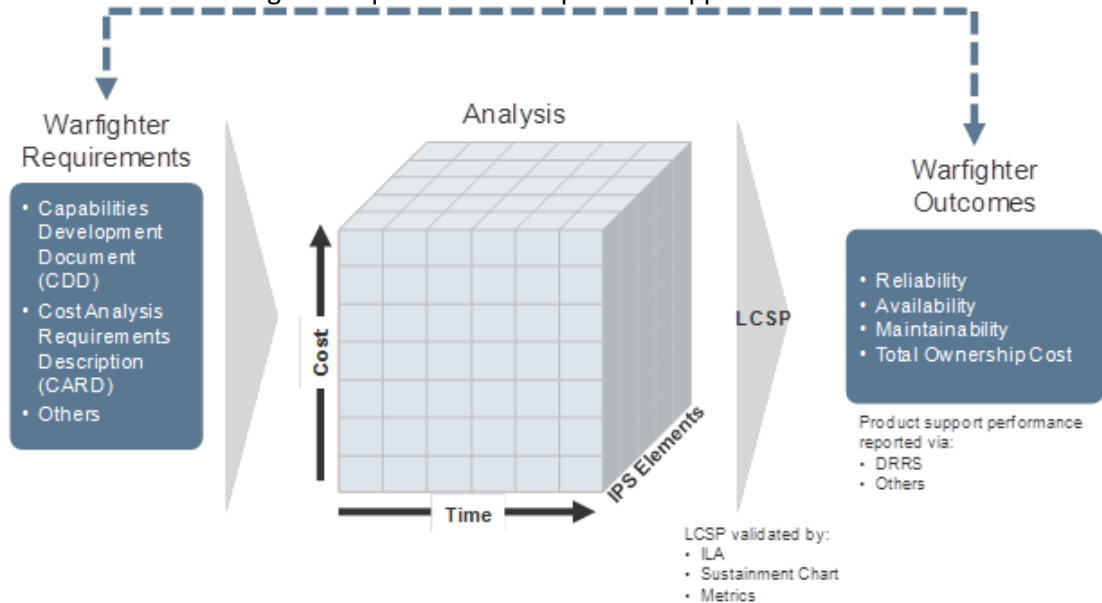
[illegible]

Warfighter Requirements

• Capabilities Development Document (CDD)
• Cost Analysis Requirements Description (CARD)
• Others

Analysis

Cost

Time

IPS Elements

LCSP

LCSP validated by:
• ILA
• Sustainment Chart
• Metrics

Warfighter Outcomes

• Reliability
• Availability
• Maintainability
• Total Ownership Cost

Product support performance reported via:
• DRRS
• Others